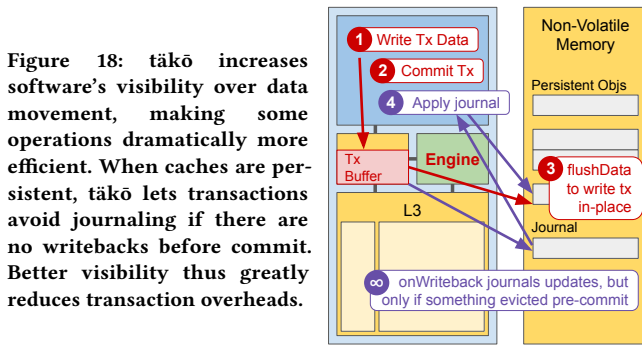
Figure 18: tākō increases software's visibility over data movement, making some operations dramatically more efficient. When caches are persistent, tākō lets transactions avoid journaling if there are no writebacks before commit. Better visibility thus greatly reduces transaction overheads.

1 Write Tx Data
2 Commit Tx
4 Apply journal
Tx Buffer
Engine
L3
Non-Volatile Memory
Persistent Objs
3 flushData to write tx in-place
Journal
∞ onWriteback journals updates, but only if something evicted pre-commit